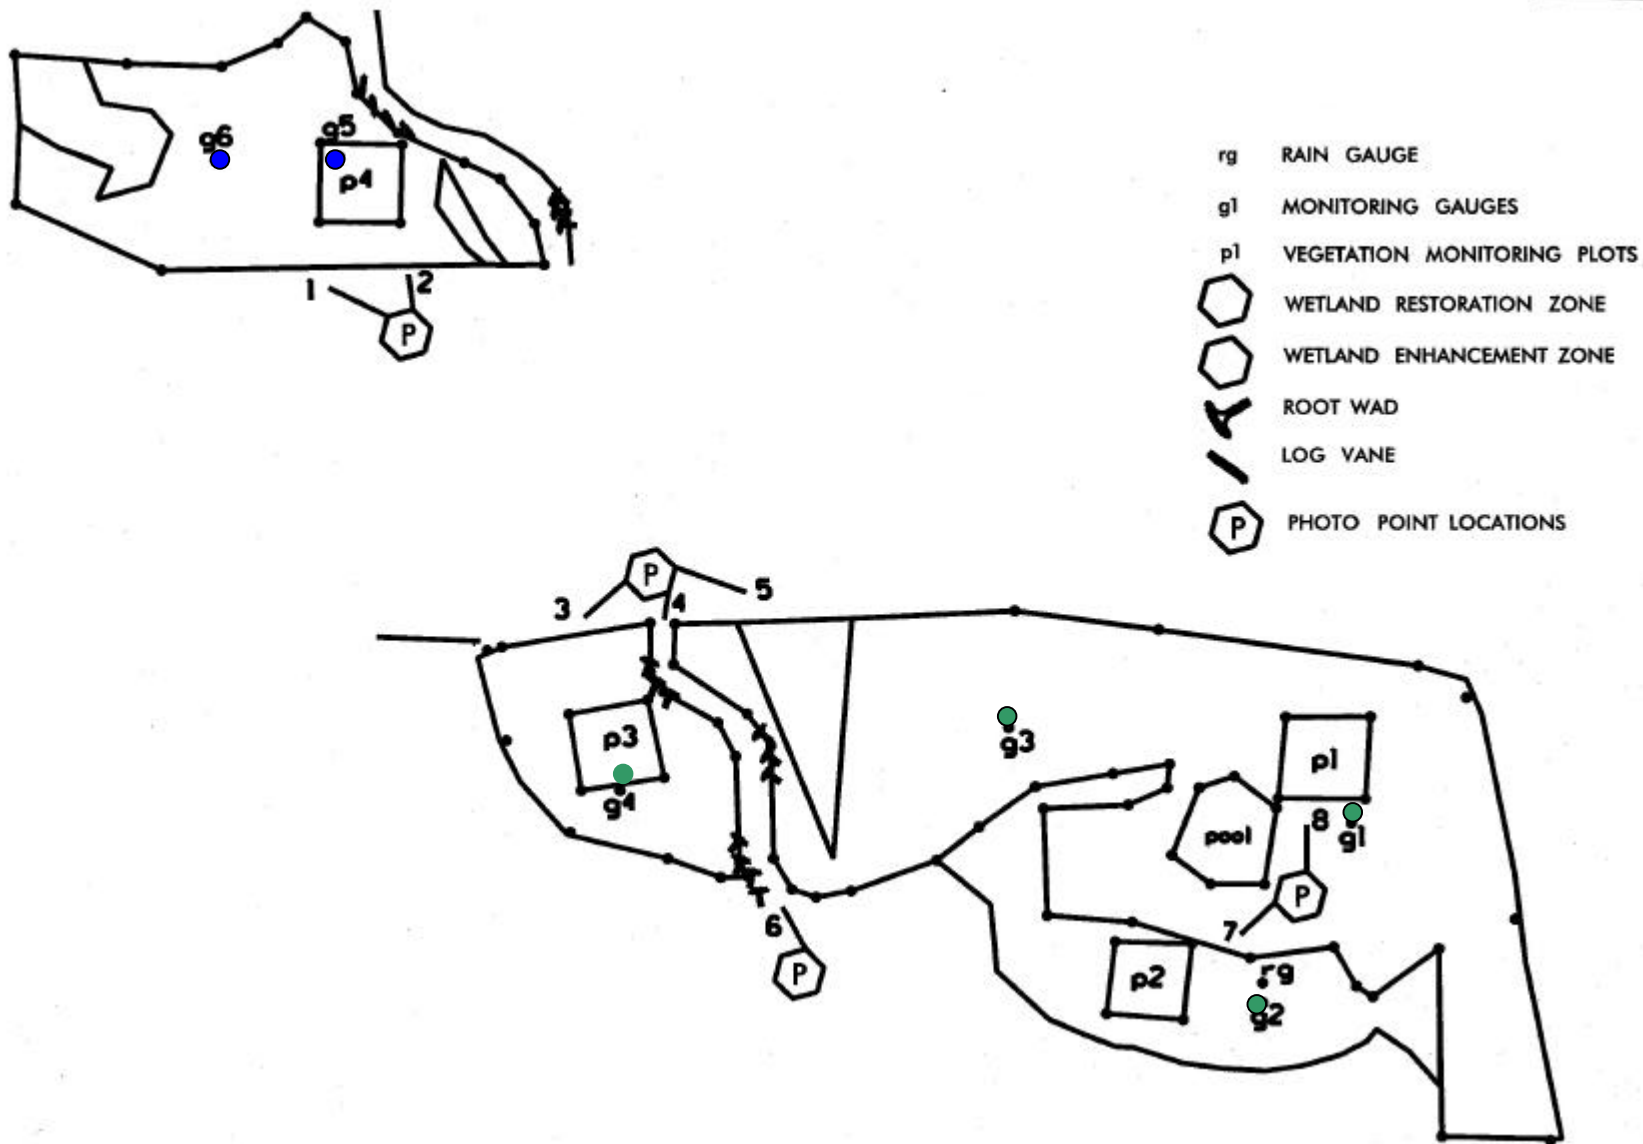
g6
g5
p4
1
2
P

rg RAIN GAUGE
g1 MONITORING GAUGES
p1 VEGETATION MONITORING PLOTS
WETLAND RESTORATION ZONE
WETLAND ENHANCEMENT ZONE
ROOT WAD
LOG VANE
P PHOTO POINT LOCATIONS

P
3
4
5
p3
g4
g3
p1
pool
8
g1
P
7
6
P
p2
rg
g2